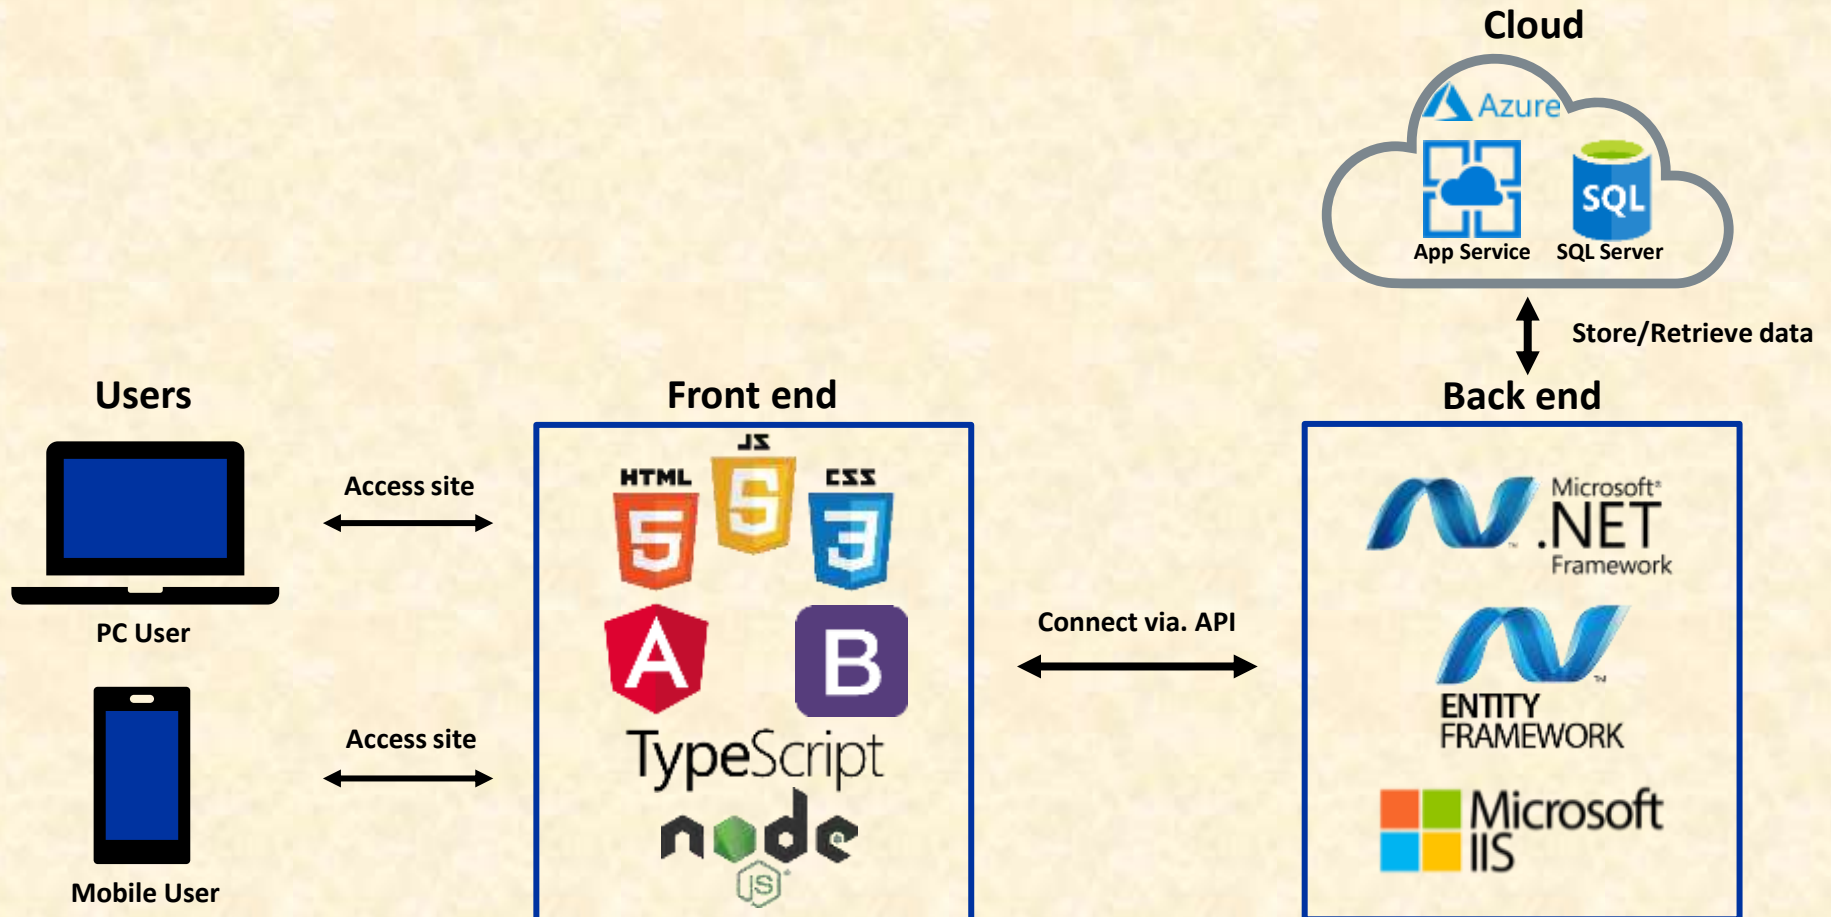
Cloud

Azure

App Service

SQL

SQL Server

Store/Retrieve data

Users

Front end

Back end

PC User

Access site

Access site

Mobile User

JS

HTML

CSS

5

5

3

A

B

TypeScript

node

JS

Connect via. API

Microsoft

.NET

Framework

ENTITY FRAMEWORK

Microsoft IIS